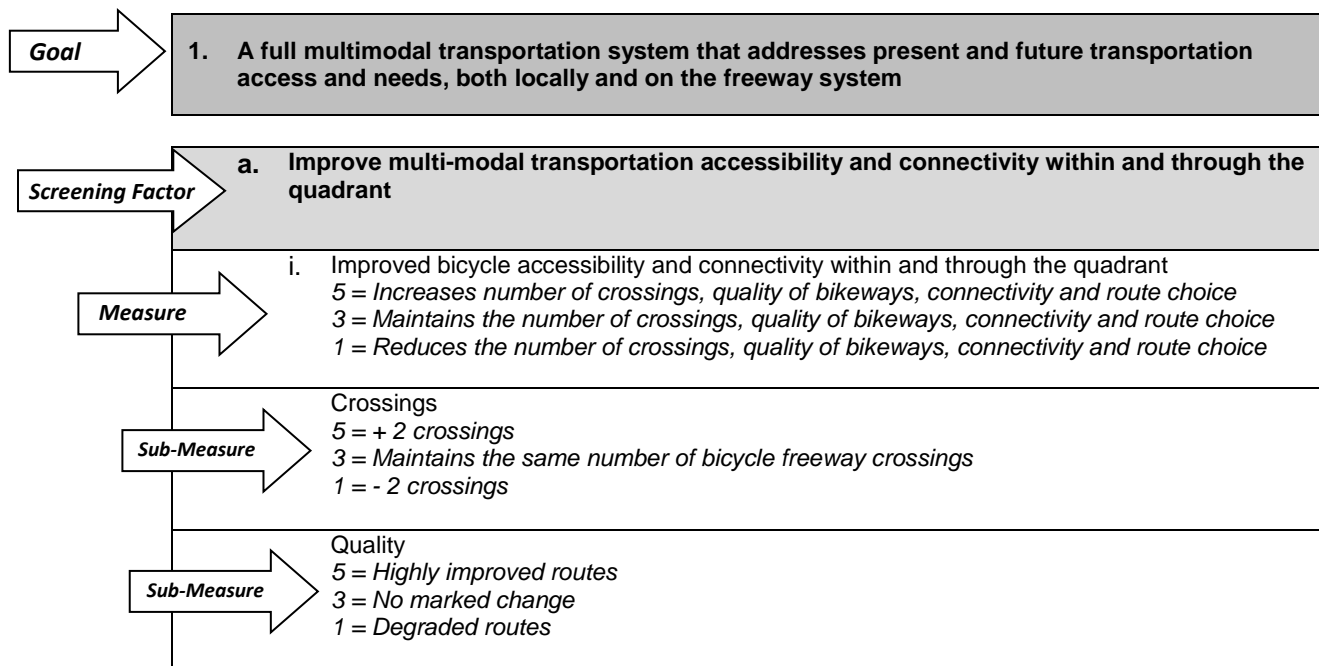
Goal

1. A full multimodal transportation system that addresses present and future transportation access and needs, both locally and on the freeway system

Screening Factor

a. Improve multi-modal transportation accessibility and connectivity within and through the quadrant

Measure

i. Improved bicycle accessibility and connectivity within and through the quadrant
5 = Increases number of crossings, quality of bikeways, connectivity and route choice
3 = Maintains the number of crossings, quality of bikeways, connectivity and route choice
1 = Reduces the number of crossings, quality of bikeways, connectivity and route choice

Sub-Measure

Crossings
5 = + 2 crossings
3 = Maintains the same number of bicycle freeway crossings
1 = - 2 crossings

Sub-Measure

Quality
5 = Highly improved routes
3 = No marked change
1 = Degraded routes